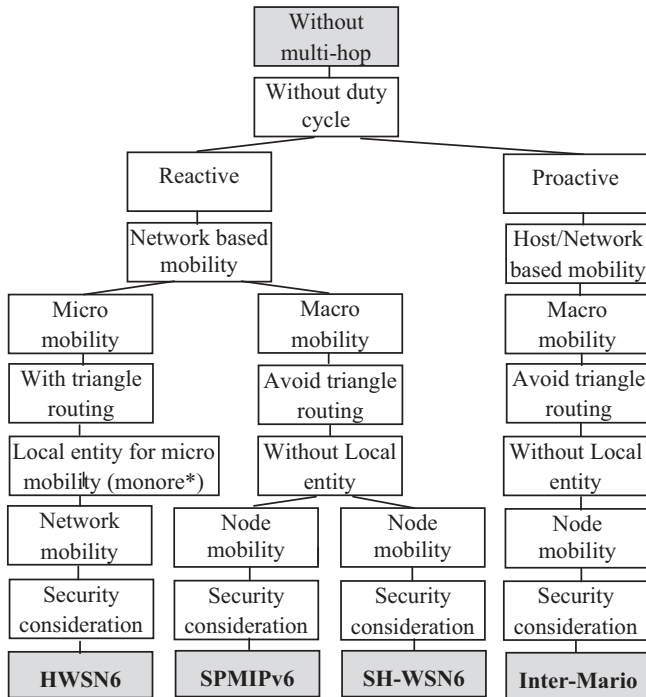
Without multi-hop

Without duty cycle

Reactive

Proactive

Network based mobility

Host/Network based mobility

Micro mobility

Macro mobility

Macro mobility

With triangle routing

Avoid triangle routing

Avoid triangle routing

Local entity for micro mobility (monore*)

Without Local entity

Without Local entity

Network mobility

Node mobility

Node mobility

Node mobility

Security consideration

Security consideration

Security consideration

Security consideration

HWSN6

SPMIPv6

SH-WSN6

Inter-Mario